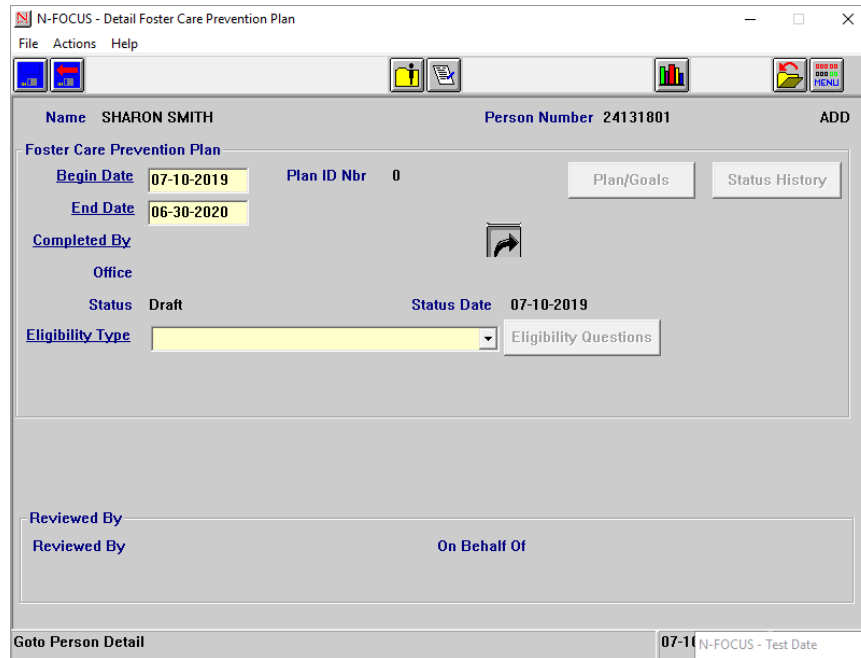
N-FOCUS - Detail Foster Care Prevention Plan

File Actions Help

MENU

Name SHARON SMITH

Person Number 24131801

ADD

Foster Care Prevention Plan

Begin Date 07-10-2019

Plan ID Nbr 0

Plan/Goals

Status History

End Date 06-30-2020

Completed By

Office

Status Draft

Status Date 07-10-2019

Eligibility Type

Eligibility Questions

Reviewed By

Reviewed By

On Behalf Of

Goto Person Detail

07-1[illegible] N-FOCUS - Test Date